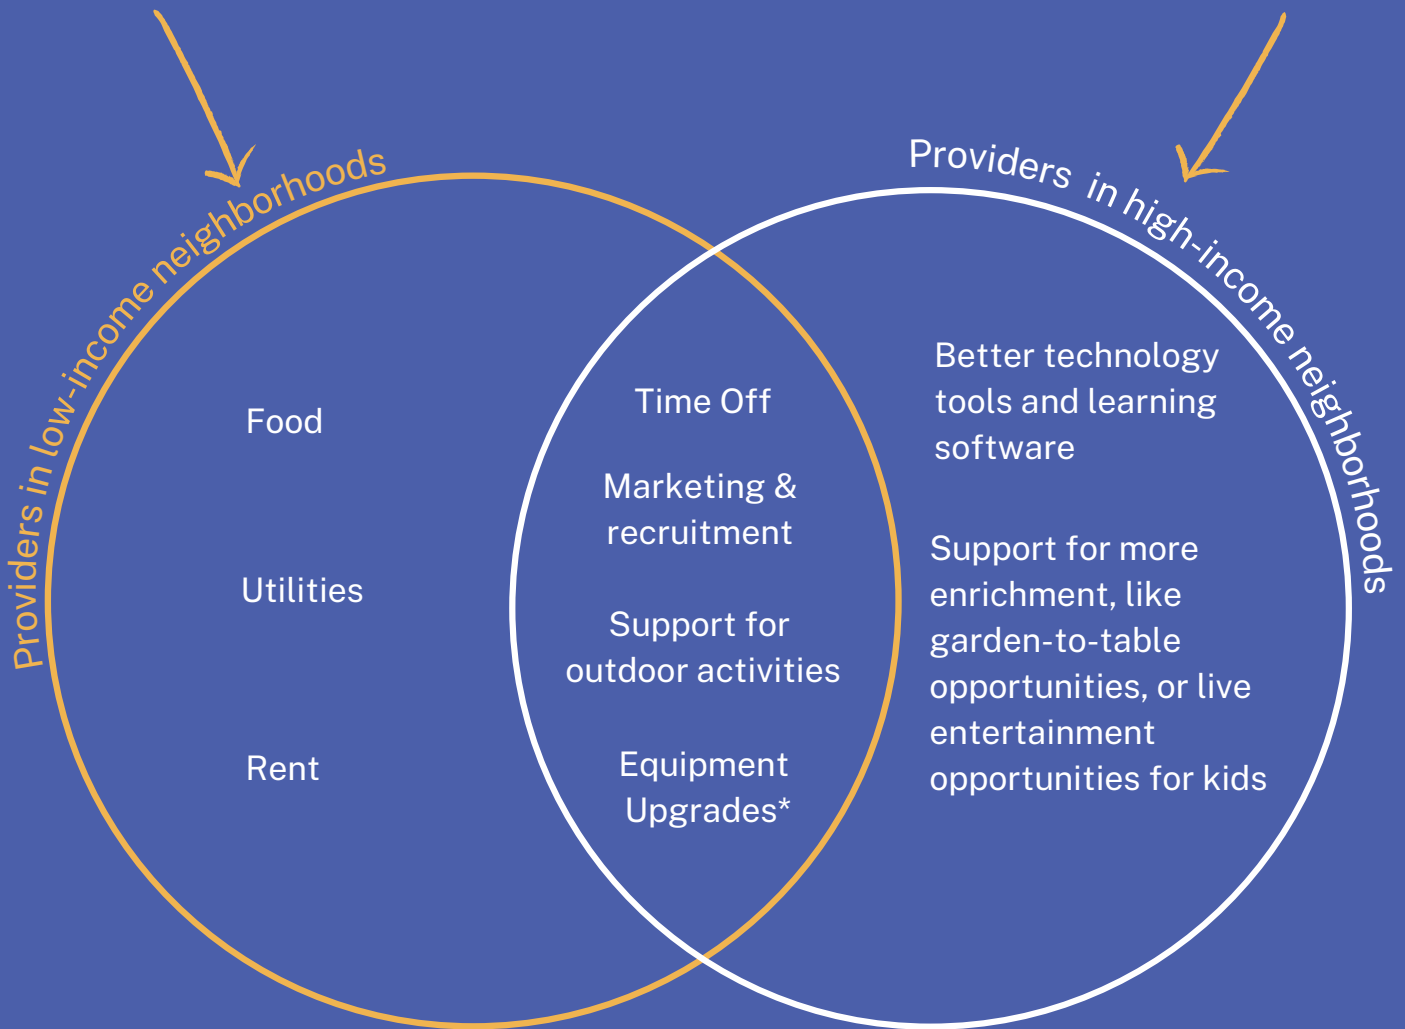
Providers in low-income neighborhoods

Providers in high-income neighborhoods

Food

Utilities

Rent

Time Off

Marketing & recruitment

Support for outdoor activities

Equipment Upgrades*

Better technology tools and learning software

Support for more enrichment, like garden-to-table opportunities, or live entertainment opportunities for kids